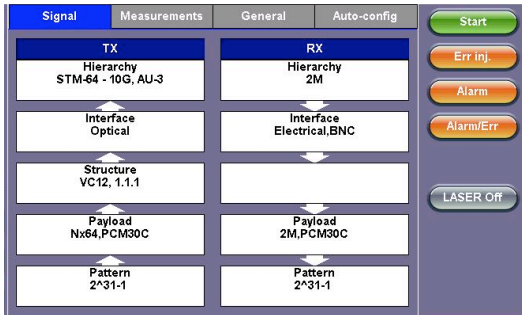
Signal
Measurements
General
Auto-config

TX

Hierarchy
STM-64 - 10G, AU-3

Interface
Optical

Structure
VC12, 1.1.1

Payload
Nx64,PCM30C

Pattern
2^31-1

RX

Hierarchy
2M

Interface
Electrical,BNC

Payload
2M,PCM30C

Pattern
2^31-1

Start
Err inj.
Alarm
Alarm/Err
LASER Off